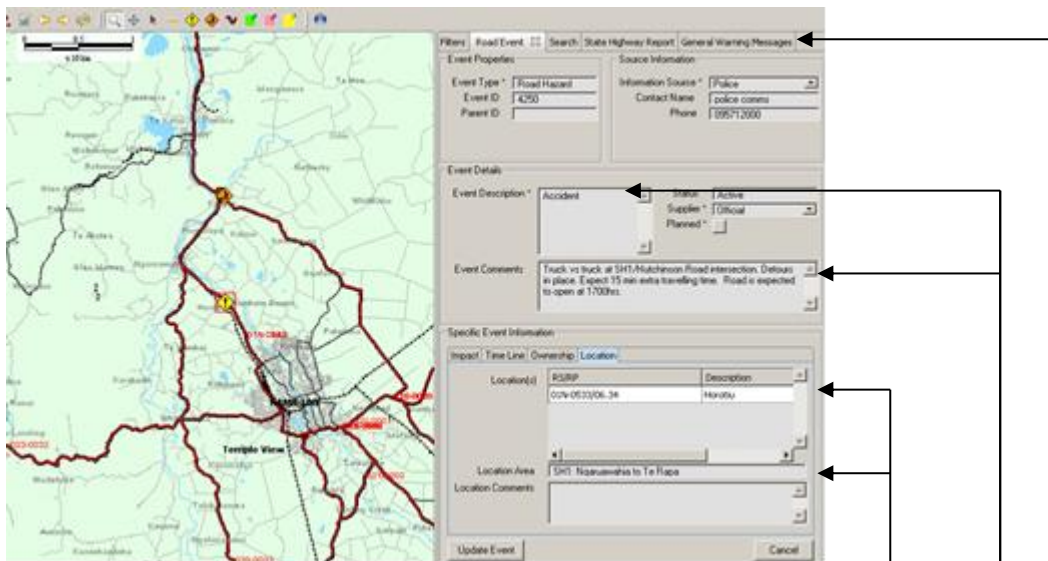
Filters | Road Event | Search | State Highway Report | General Warning Messages

Event Properties
Event Type * Road Hazard
Event ID 4250
Parent ID

Source Information
Information Source * Police
Contact Name police comms
Phone 095712000

Event Details
Event Description * Accident
Status Active
Supplier * Official
Planned *

Event Comments Truck vs truck at SH1/Hutchinson Road intersection. Detours in place. Expect 15 min extra travelling time. Road is expected to open at 1700hrs.

Specific Event Information
Impact | Time Line | Ownership | Location

| RS/RP | Description |
|---|---|
| 01N-0533/06.34 | Horotiu |

Location(s)
Location Area SH1: Ngaruawahia to Te Rapa
Location Comments

Update Event
Cancel

Temple View